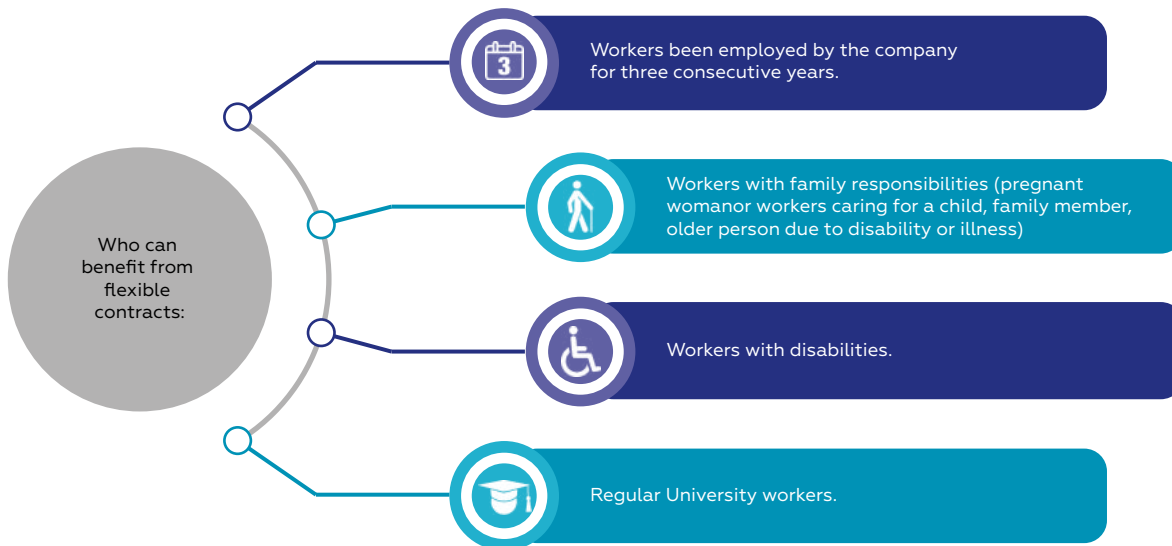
Who can benefit from flexible contracts:

3

Workers been employed by the company for three consecutive years.

Workers with family responsibilities (pregnant womanor workers caring for a child, family member, older person due to disability or illness)

Workers with disabilities.

Regular University workers.